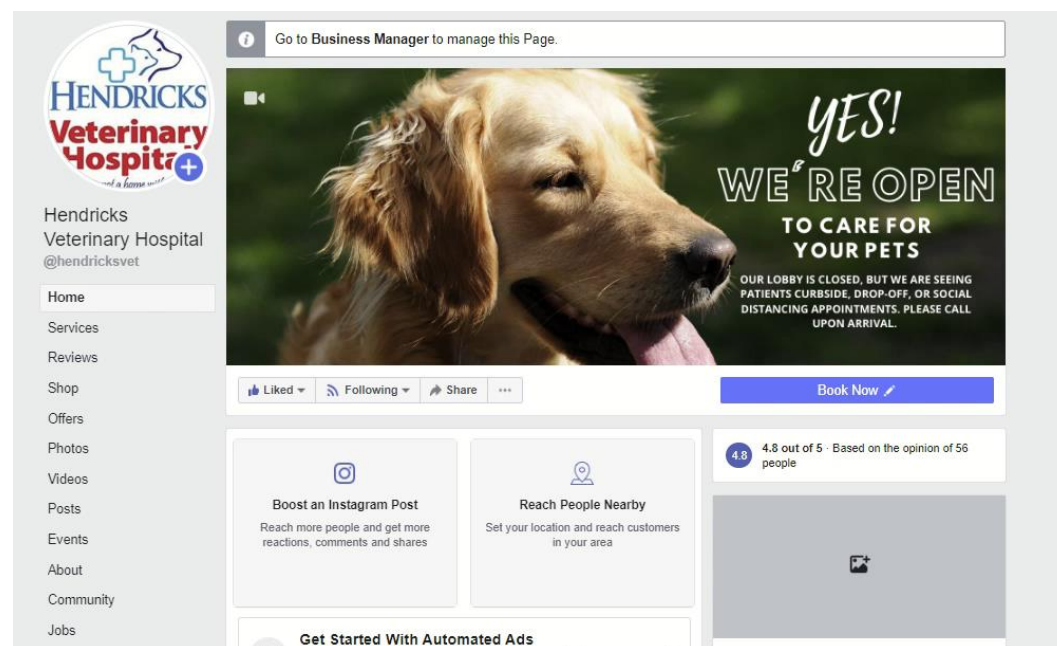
HENDRICKS
Veterinary
Hospital
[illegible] a home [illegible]

Hendricks Veterinary Hospital
@hendricksvet

Home
Services
Reviews
Shop
Offers
Photos
Videos
Posts
Events
About
Community
Jobs

Go to Business Manager to manage this Page.

YES!
WE'RE OPEN
TO CARE FOR YOUR PETS
OUR LOBBY IS CLOSED, BUT WE ARE SEEING PATIENTS CURBSIDE, DROP-OFF, OR SOCIAL DISTANCING APPOINTMENTS. PLEASE CALL UPON ARRIVAL.

Liked
Following
Share
···
Book Now

4.8
4.8 out of 5 · Based on the opinion of 56 people

Boost an Instagram Post
Reach more people and get more reactions, comments and shares

Reach People Nearby
Set your location and reach customers in your area

Get Started With Automated Ads